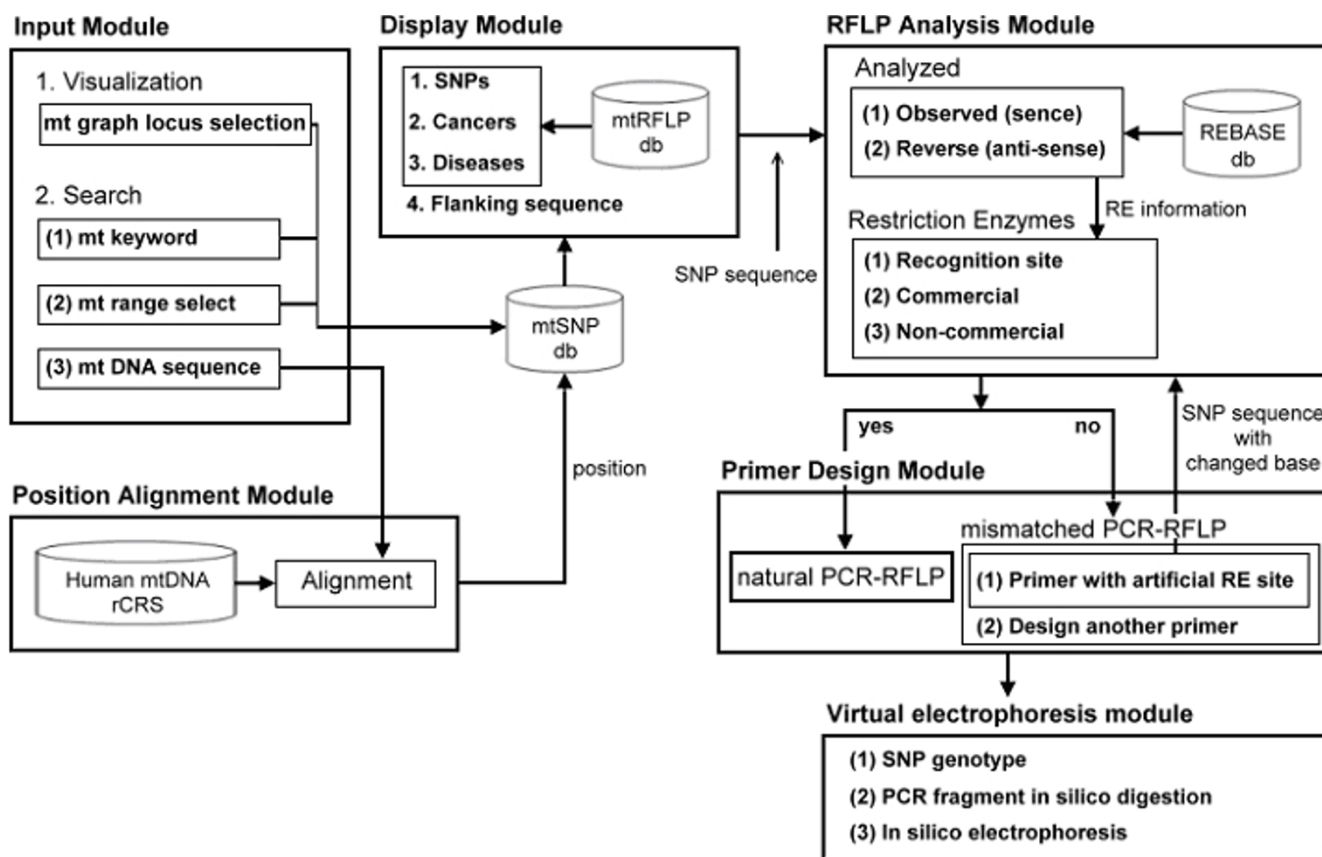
Input Module

1. Visualization

mt graph locus selection

2. Search

(1) mt keyword

(2) mt range select

(3) mt DNA sequence

Display Module

1. SNPs

2. Cancers

3. Diseases

4. Flanking sequence

mtRFLP db

mtSNP db

SNP sequence

position

RFLP Analysis Module

Analyzed

(1) Observed (sence)

(2) Reverse (anti-sense)

REBASE db

RE information

Restriction Enzymes

(1) Recognition site

(2) Commercial

(3) Non-commercial

yes

no

SNP sequence with changed base

Position Alignment Module

Human mtDNA rCRS

Alignment

Primer Design Module

natural PCR-RFLP

mismatched PCR-RFLP

(1) Primer with artificial RE site

(2) Design another primer

Virtual electrophoresis module

(1) SNP genotype

(2) PCR fragment in silico digestion

(3) In silico electrophoresis